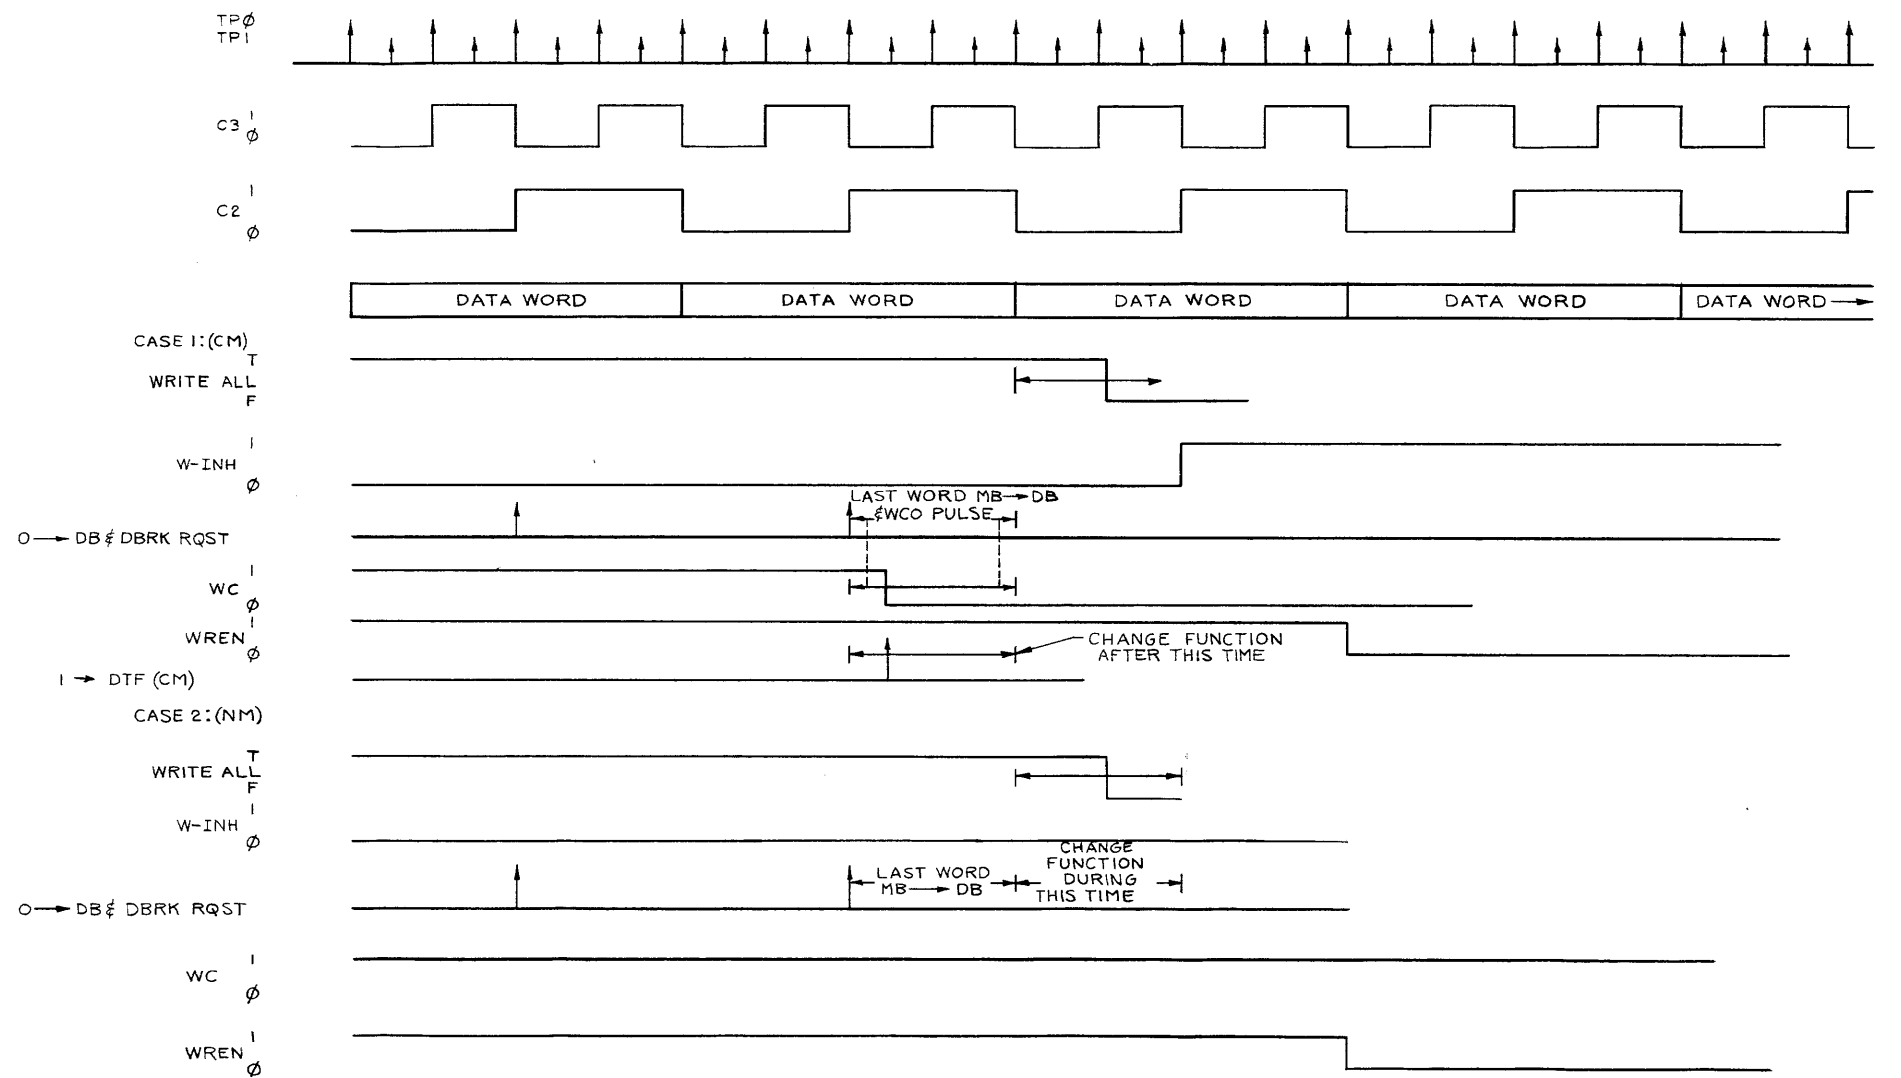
TPØ
TP1

C3 1
Ø

C2 1
Ø

| DATA WORD | DATA WORD | DATA WORD | DATA WORD | DATA WORD → |
|---|---|---|---|---|

CASE 1: (CM)

T
WRITE ALL
F

1
W-INH
Ø

LAST WORD MB → DB
& WCO PULSE

O → DB & DBRK RQST

1
WC
Ø

1
WREN
Ø

CHANGE FUNCTION
AFTER THIS TIME

1 → DTF (CM)

CASE 2: (NM)

T
WRITE ALL
F

1
W-INH
Ø

LAST WORD
MB → DB

CHANGE
FUNCTION
DURING
THIS TIME

O → DB & DBRK RQST

1
WC
Ø

1
WREN
Ø